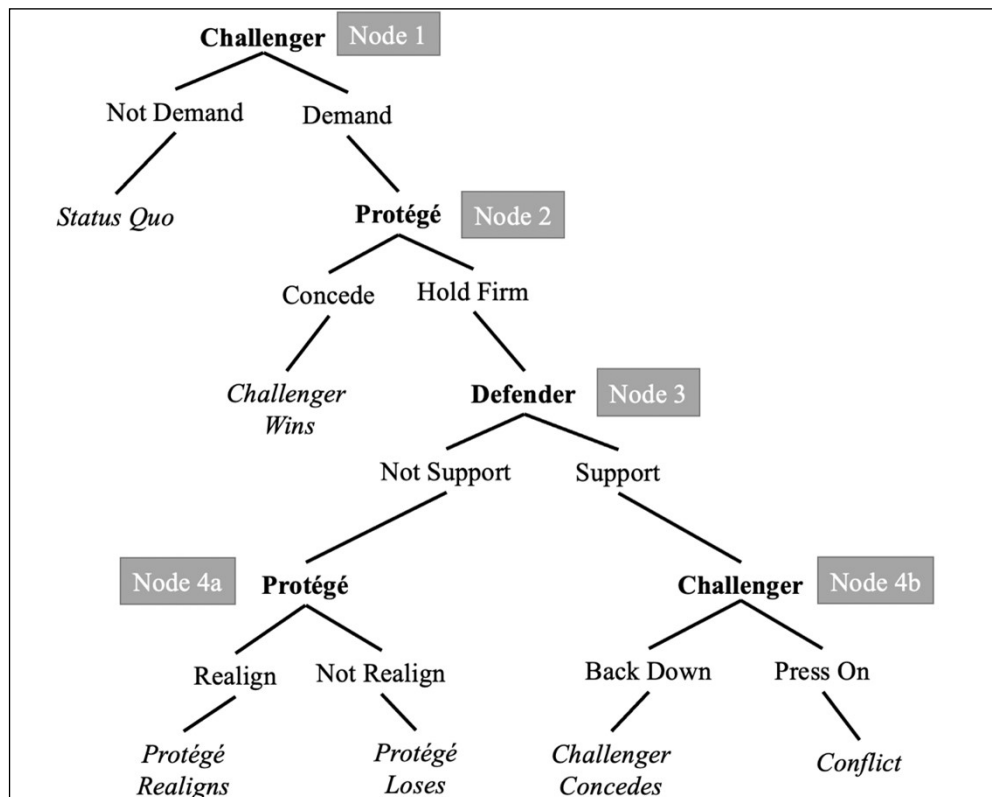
Challenger Node 1

Not Demand Demand

Status Quo

Protégé Node 2

Concede Hold Firm

Challenger Wins

Defender Node 3

Not Support Support

Node 4a Protégé

Challenger Node 4b

Realign Not Realign

Back Down Press On

Protégé Realigns

Protégé Loses

Challenger Concedes

Conflict